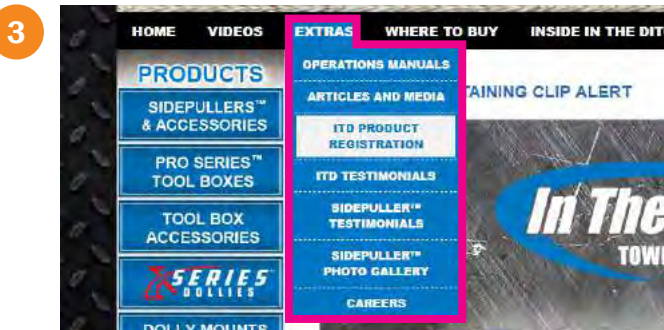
3

HOME VIDEOS EXTRAS WHERE TO BUY INSIDE IN THE DIT

PRODUCTS

SIDEPULLERS™ & ACCESSORIES

PRO SERIES™ TOOL BOXES

TOOL BOX ACCESSORIES

X SERIES DOLLIES

DOLLY MOUNTS

OPERATIONS MANUALS

ARTICLES AND MEDIA

ITD PRODUCT REGISTRATION

ITD TESTIMONIALS

SIDEPULLER™ TESTIMONIALS

SIDEPULLER™ PHOTO GALLERY

CAREERS

TAINING CLIP ALERT

In The

TOW